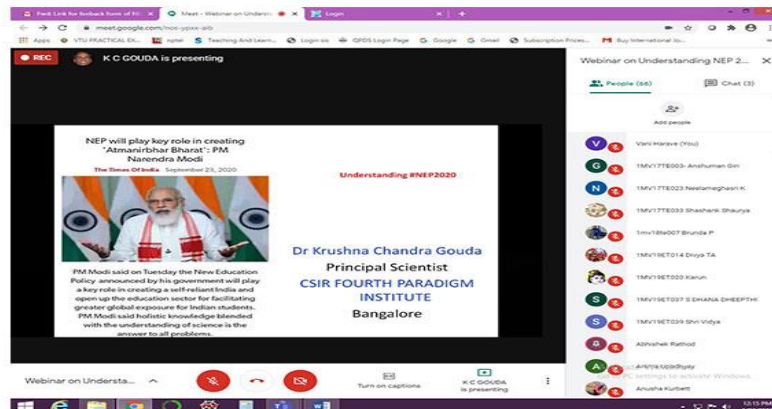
Fwd: Link for feeback form of FD ×
Meet – Webinar on Understan ×
Login ×
+

meet.google.com/noc-ypxx-aib

Apps
VTU PRACTICAL EX...
nptel
Teaching And Learn...
Login.sis
QPDS Login Page
Google
Gmail
Subscription Prices...
Buy International Jo...

REC
K C GOUDA is presenting

NEP will play key role in creating 'Atmanirbhar Bharat': PM Narendra Modi

The Times Of India September 25, 2020

PM Modi said on Tuesday the New Education Policy announced by his government will play a key role in creating a self-reliant India and open up the education sector for facilitating greater global exposure for Indian students. PM Modi said holistic knowledge blended with the understanding of science is the answer to all problems.

Understanding #NEP2020

Dr Krushna Chandra Gouda
Principal Scientist
CSIR FOURTH PARADIGM INSTITUTE
Bangalore

Webinar on Understanding NEP 2...
People (66)
Chat (3)
Add people

Vani Harave (You)
1MV17TE003- Anshuman Giri
1MV17TE023 Neelameghasri K
1MV17TE033 Shashank Shaurya
1mv18te007 Brunda P
1MV19ET014 Divya TA
1MV19ET020 Karun
1MV19ET037 S DHANA DHEEPTHI
1MV19ET039 Shri Vidya
Abhishek Rathod
Anusha Upadhyay
Anusha Kurbett

Activate Windows
Go to Settings to activate Windows.

Webinar on Understa...
Turn on captions
K C GOUDA is presenting